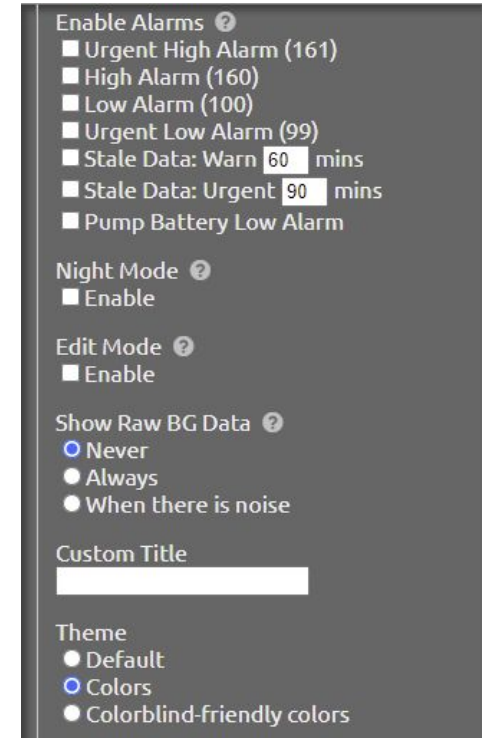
Enable Alarms ?
Urgent High Alarm (161)
High Alarm (160)
Low Alarm (100)
Urgent Low Alarm (99)
Stale Data: Warn 60 mins
Stale Data: Urgent 90 mins
Pump Battery Low Alarm

Night Mode ?
Enable

Edit Mode ?
Enable

Show Raw BG Data ?
Never
Always
When there is noise

Custom Title

Theme
Default
Colors
Colorblind-friendly colors